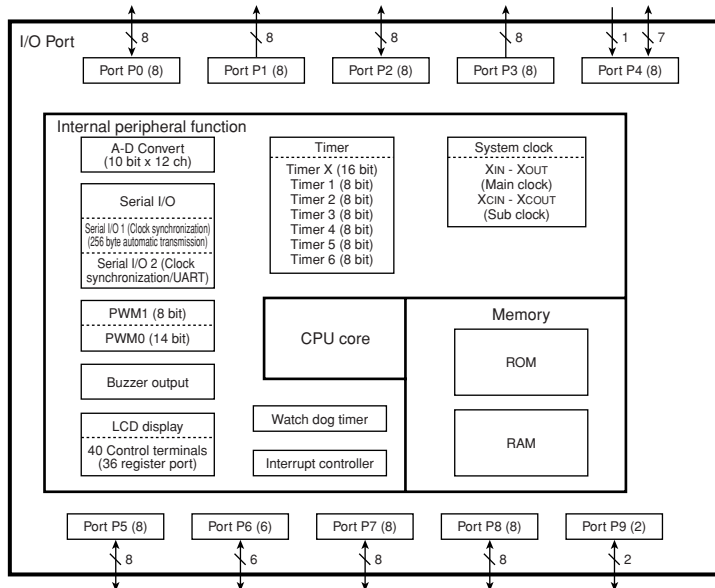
8
8
8
8
1
7

I/O Port

Port P0 (8)
Port P1 (8)
Port P2 (8)
Port P3 (8)
Port P4 (8)

Internal peripheral function

A-D Convert
(10 bit x 12 ch)

Timer
Timer X (16 bit)
Timer 1 (8 bit)
Timer 2 (8 bit)
Timer 3 (8 bit)
Timer 4 (8 bit)
Timer 5 (8 bit)
Timer 6 (8 bit)

System clock
XIN - XOUT
(Main clock)
XCIN - XCOUT
(Sub clock)

Serial I/O
Serial I/O 1 (Clock synchronization)
(256 byte automatic transmission)
Serial I/O 2 (Clock synchronization/UART)

PWM1 (8 bit)
PWM0 (14 bit)

CPU core

Memory
ROM
RAM

Buzzer output

LCD display
40 Control terminals
(36 register port)

Watch dog timer

Interrupt controller

Port P5 (8)
Port P6 (6)
Port P7 (8)
Port P8 (8)
Port P9 (2)

8
6
8
8
2